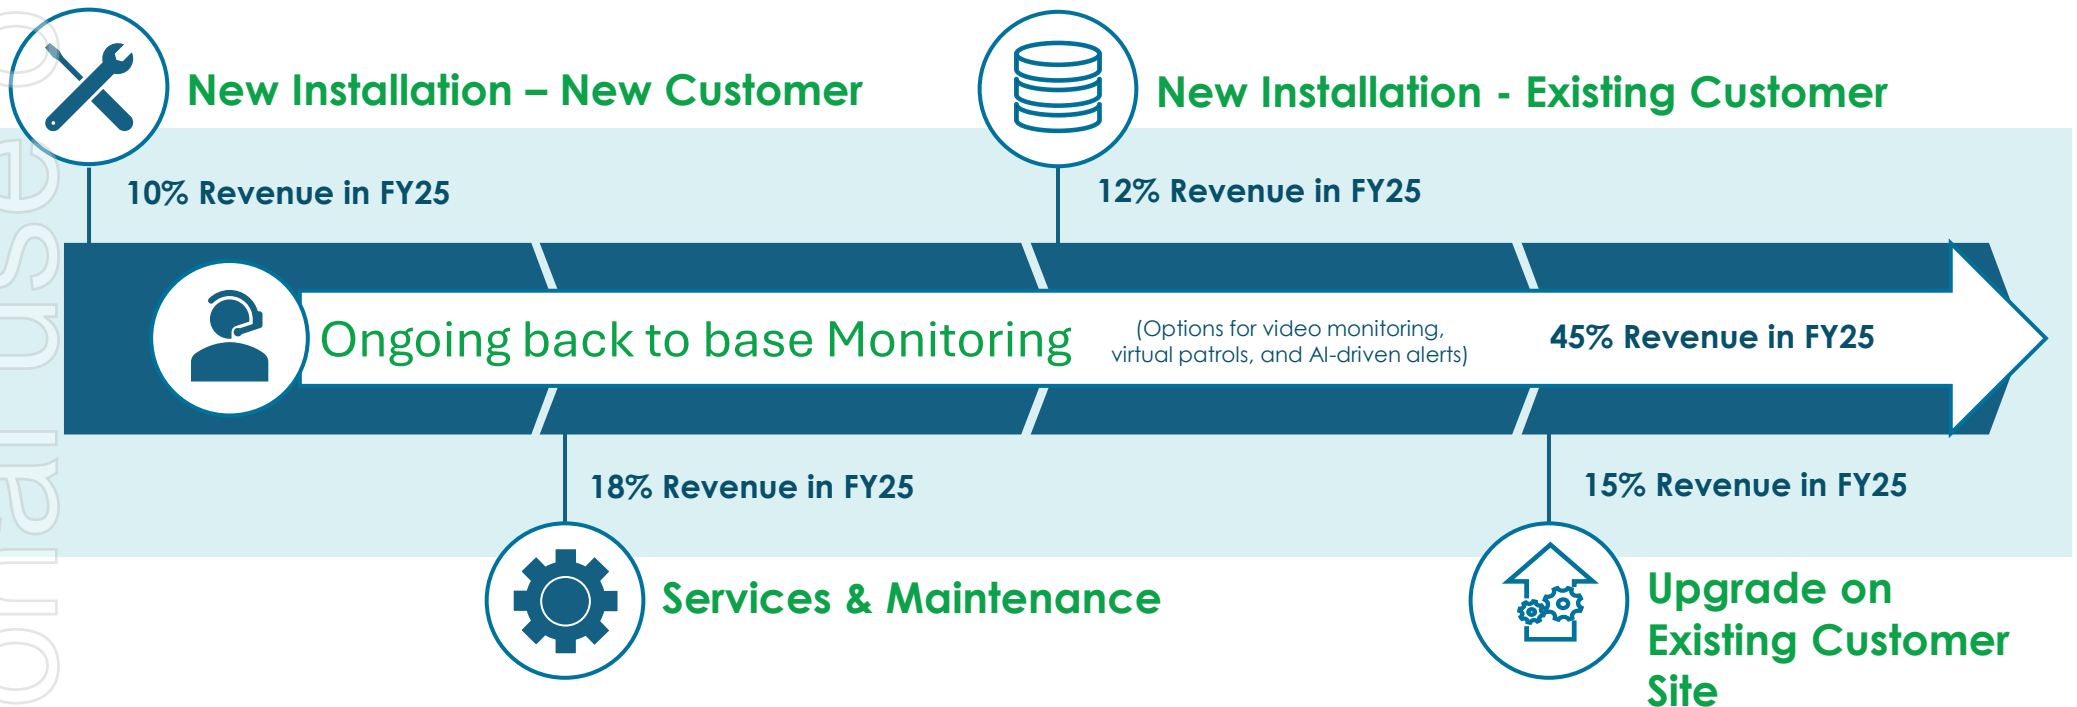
New Installation – New Customer

10% Revenue in FY25

New Installation - Existing Customer

12% Revenue in FY25

Ongoing back to base Monitoring

(Options for video monitoring, virtual patrols, and AI-driven alerts)

45% Revenue in FY25

18% Revenue in FY25

15% Revenue in FY25

Services & Maintenance

Upgrade on Existing Customer Site

onal use